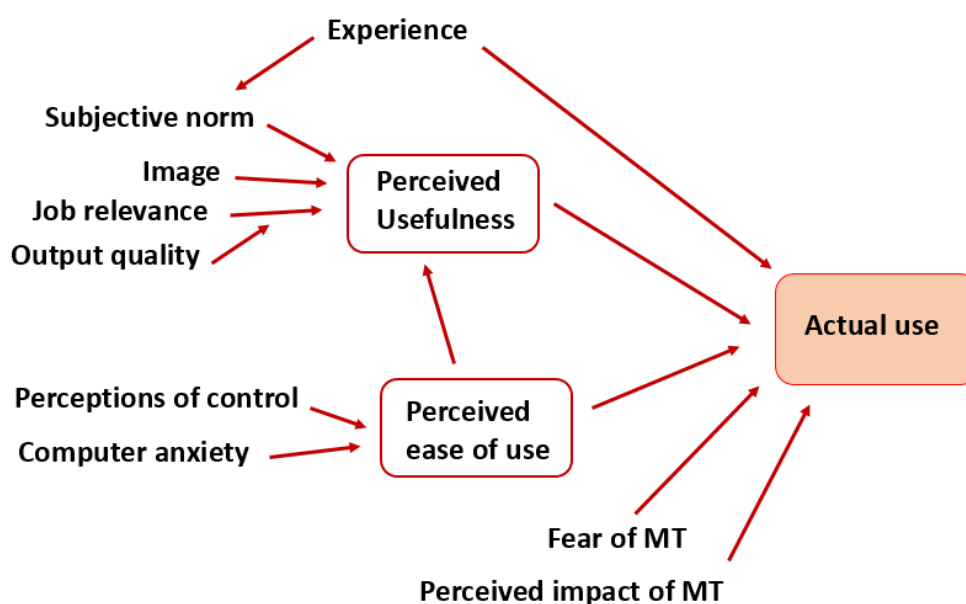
Experience

Subjective norm

Image

Job relevance

Output quality

Perceived Usefulness

Actual use

Perceptions of control

Computer anxiety

Perceived ease of use

Fear of MT

Perceived impact of MT